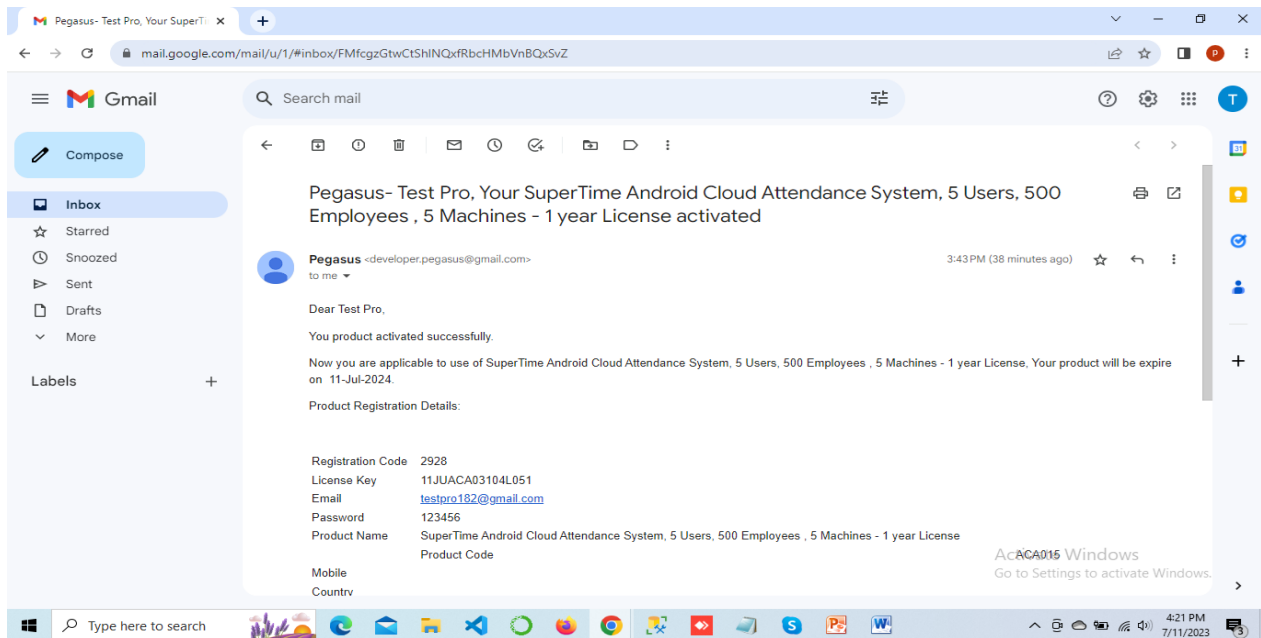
Pegasus- Test Pro, Your SuperTi ×

mail.google.com/mail/u/1/#inbox/FMfcgzGtwCtShlNQxfRbcHMbVnBQxSvZ

Gmail

Search mail

Compose

Inbox
Starred
Snoozed
Sent
Drafts
More

Labels

Pegasus- Test Pro, Your SuperTime Android Cloud Attendance System, 5 Users, 500 Employees , 5 Machines - 1 year License activated

Pegasus <developer.pegasus@gmail.com>
to me

3:43 PM (38 minutes ago)

Dear Test Pro,

You product activated successfully.

Now you are applicable to use of SuperTime Android Cloud Attendance System, 5 Users, 500 Employees , 5 Machines - 1 year License, Your product will be expire on 11-Jul-2024.

Product Registration Details:

| | |
|---|---|
| Registration Code | 2928 |
| License Key | 11JUACA03104L051 |
| Email | testpro182@gmail.com |
| Password | 123456 |
| Product Name | SuperTime Android Cloud Attendance System, 5 Users, 500 Employees , 5 Machines - 1 year License |
| | Product Code ACA015 |
| Mobile | |
| Country | |

Activate Windows
Go to Settings to activate Windows.

Type here to search

4:21 PM
7/11/2023